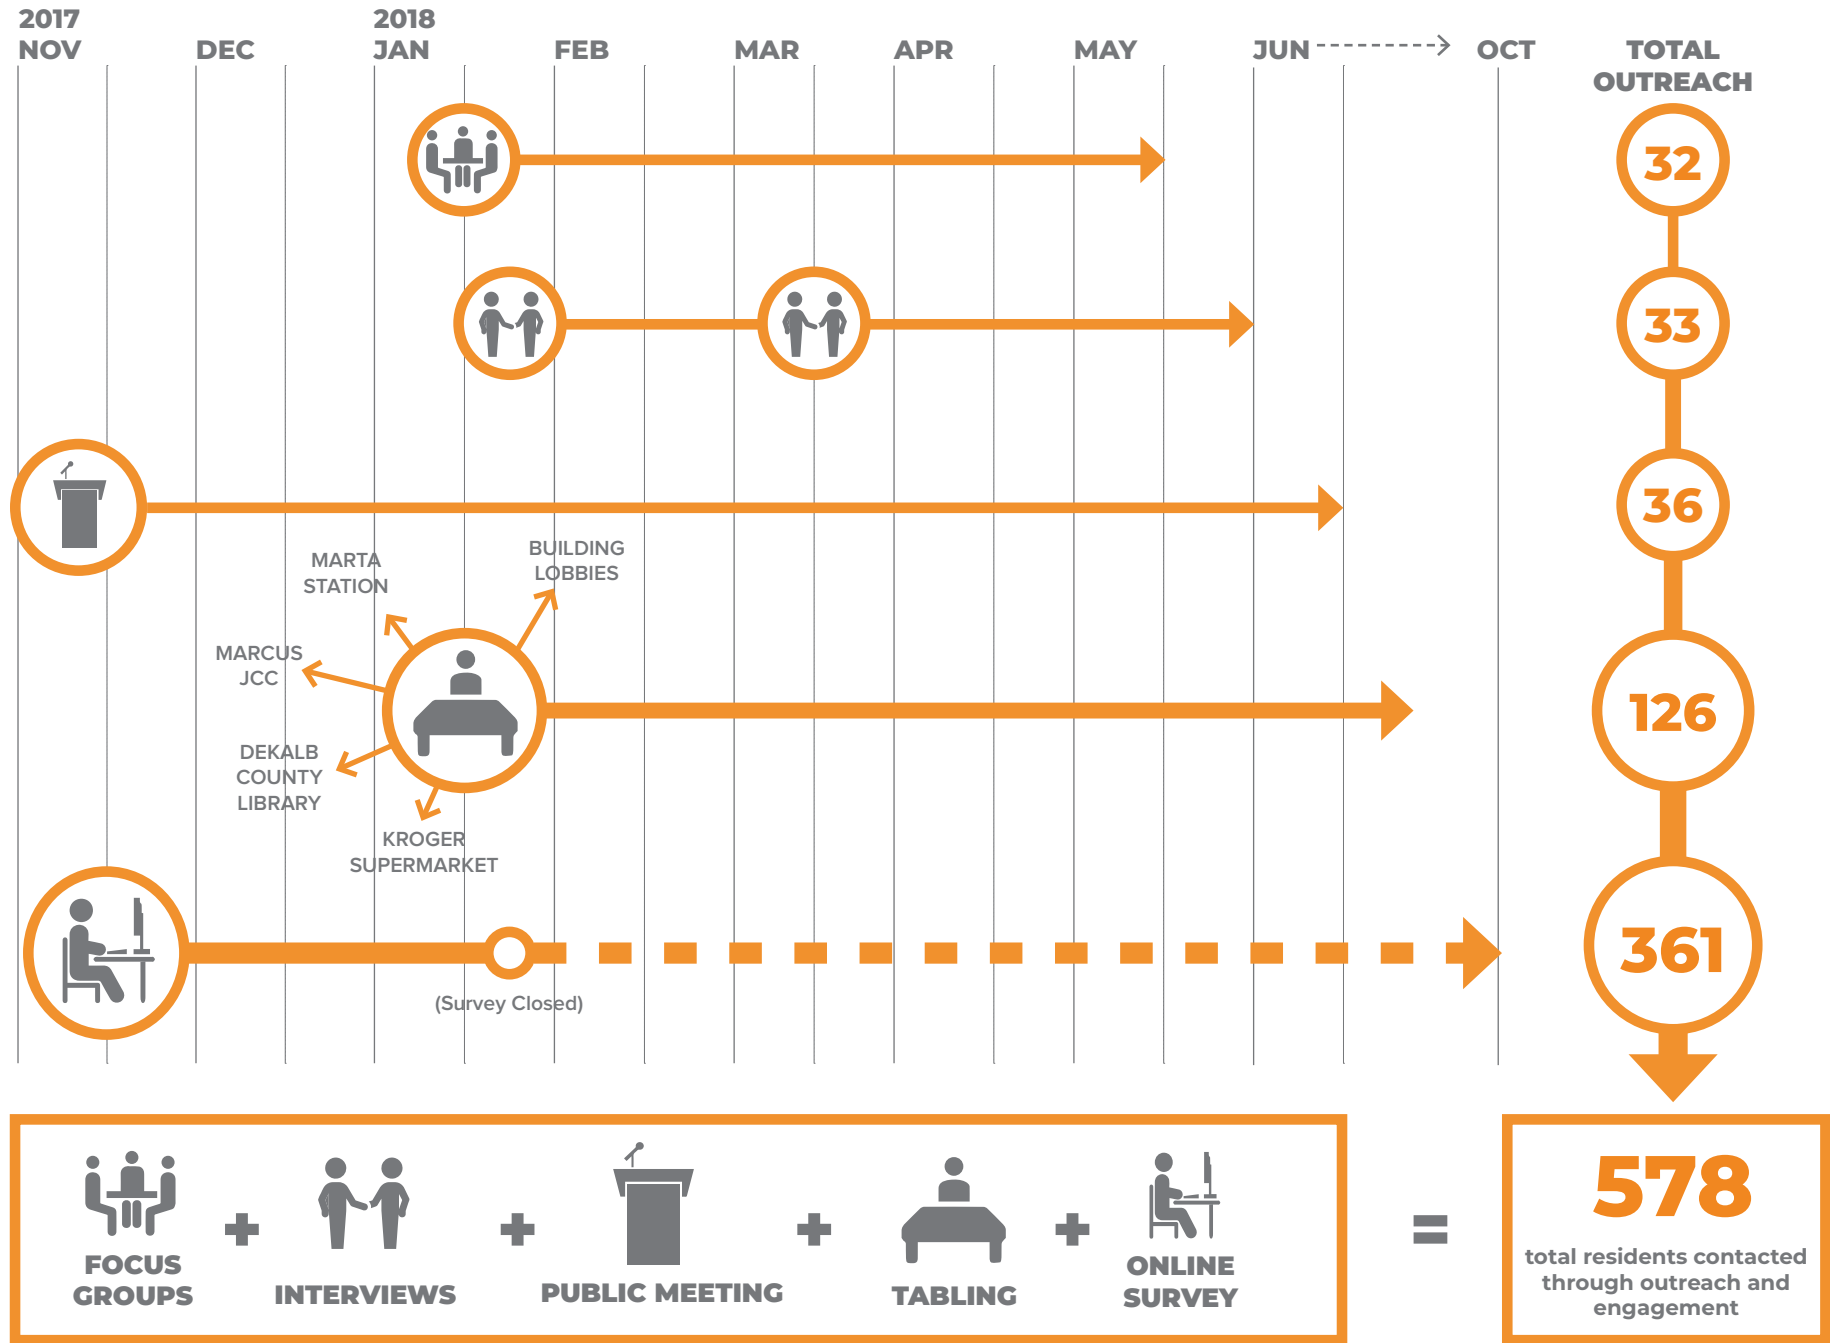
2017
NOV

DEC

2018
JAN

FEB

MAR

APR

MAY

JUN

OCT

TOTAL OUTREACH

32

33

36

MARTA STATION

BUILDING LOBBIES

MARCUS JCC

DEKALB COUNTY LIBRARY

KROGER SUPERMARKET

126

361

(Survey Closed)

FOCUS GROUPS + INTERVIEWS + PUBLIC MEETING + TABLING + ONLINE SURVEY =

578

total residents contacted through outreach and engagement